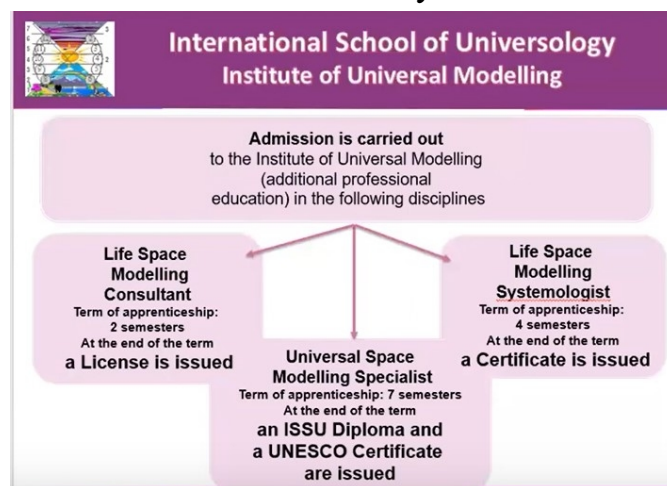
International School of Universology
Institute of Universal Modelling

Admission is carried out to the Institute of Universal Modelling (additional professional education) in the following disciplines

Life Space Modelling Consultant
Term of apprenticeship: 2 semesters
At the end of the term
a License is issued

Universal Space Modelling Specialist
Term of apprenticeship: 7 semesters
At the end of the term
an ISSU Diploma and a UNESCO Certificate are issued

Life Space Modelling Systemologist
Term of apprenticeship: 4 semesters
At the end of the term
a Certificate is issued